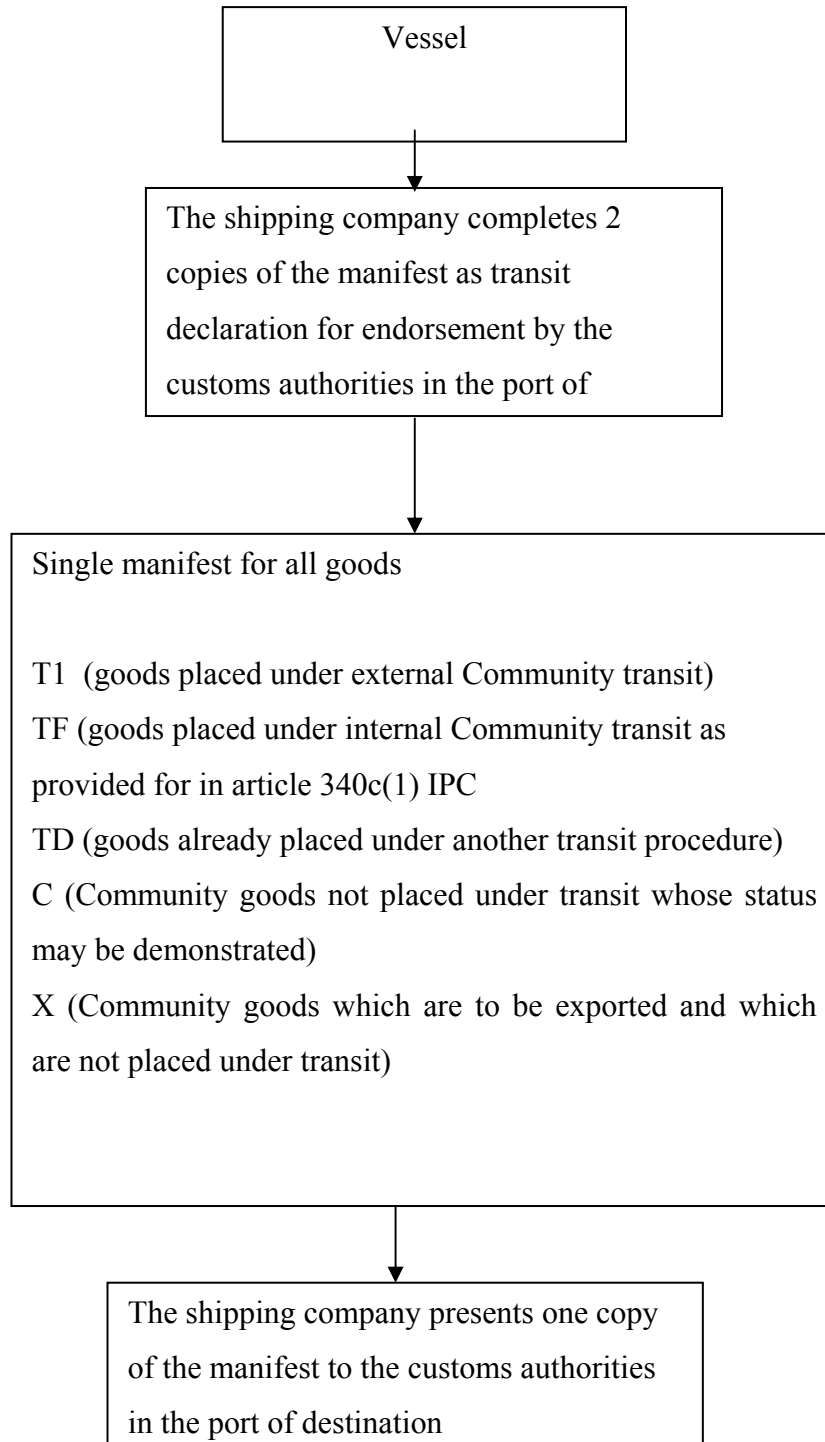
Vessel

The shipping company completes 2 copies of the manifest as transit declaration for endorsement by the customs authorities in the port of

Single manifest for all goods

T1 (goods placed under external Community transit)
TF (goods placed under internal Community transit as provided for in article 340c(1) IPC
TD (goods already placed under another transit procedure)
C (Community goods not placed under transit whose status may be demonstrated)
X (Community goods which are to be exported and which are not placed under transit)

The shipping company presents one copy of the manifest to the customs authorities in the port of destination